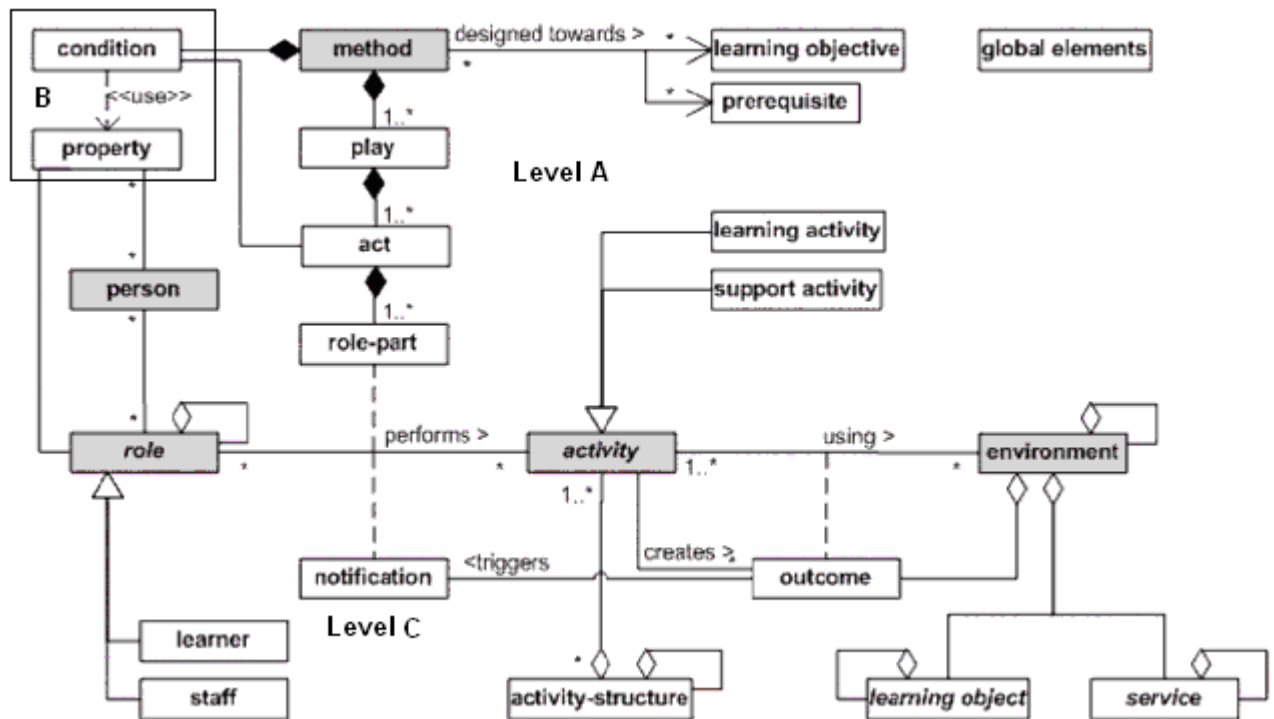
condition
method
designed towards >
*
*
learning objective
global elements
B
<<use>>
*
prerequisite
1..*
property
play
Level A
*
1..*
act
learning activity
*
person
support activity
1..*
*
role-part
*
role
*
performs >
*
activity
1..*
using >
*
environment
1..*
creates >
notification
<triggers
outcome
Level C
learner
*
staff
activity-structure
learning object
service